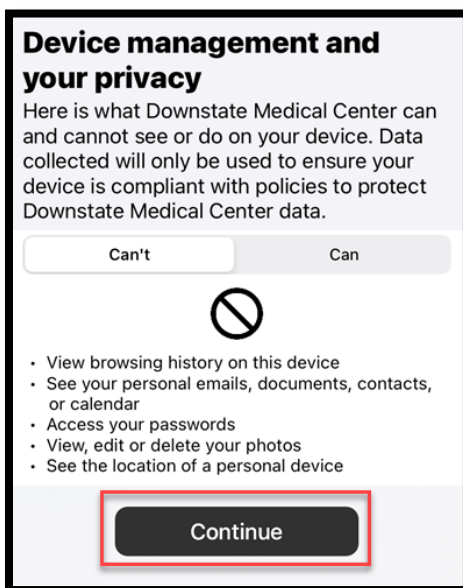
Device management and your privacy

Here is what Downstate Medical Center can and cannot see or do on your device. Data collected will only be used to ensure your device is compliant with policies to protect Downstate Medical Center data.

Can't | Can

- View browsing history on this device
- See your personal emails, documents, contacts, or calendar
- Access your passwords
- View, edit or delete your photos
- See the location of a personal device

Continue